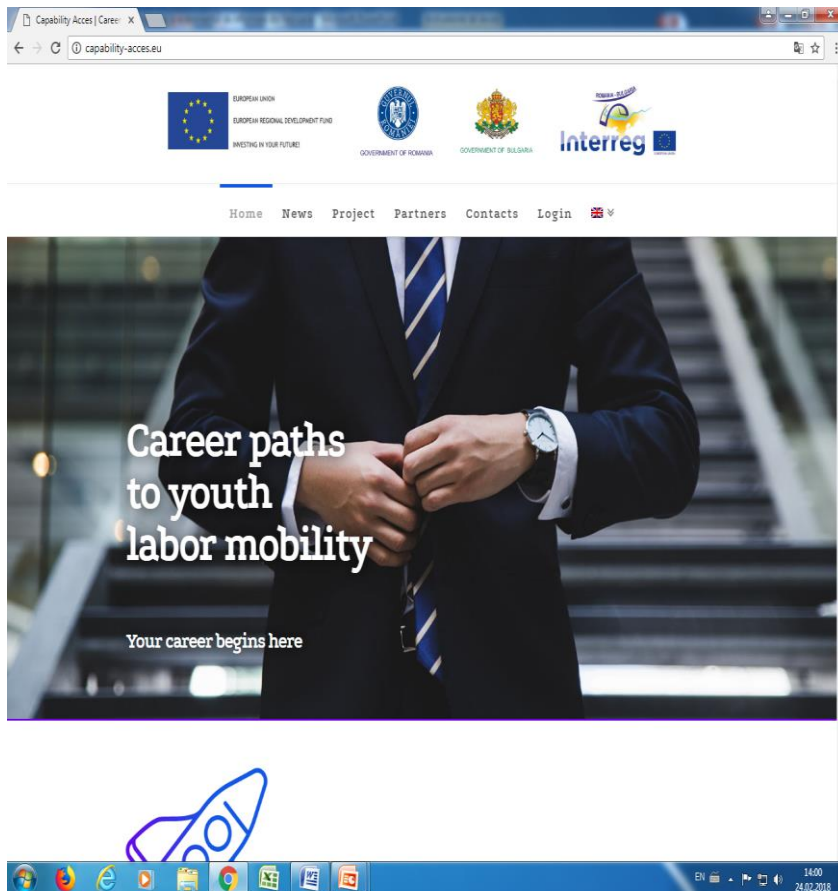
Capability Acces | Caree ×

capability-acces.eu

EUROPEAN UNION
EUROPEAN REGIONAL DEVELOPMENT FUND
INVESTING IN YOUR FUTURE!

GUVERNUL ROMÂNIEI
GOVERNMENT OF ROMANIA

GOVERNMENT OF BULGARIA

ROMANIA - BULGARIA
Interreg

Home News Project Partners Contacts Login

Career paths to youth labor mobility

Your career begins here

EN

14:00
24.02.2018